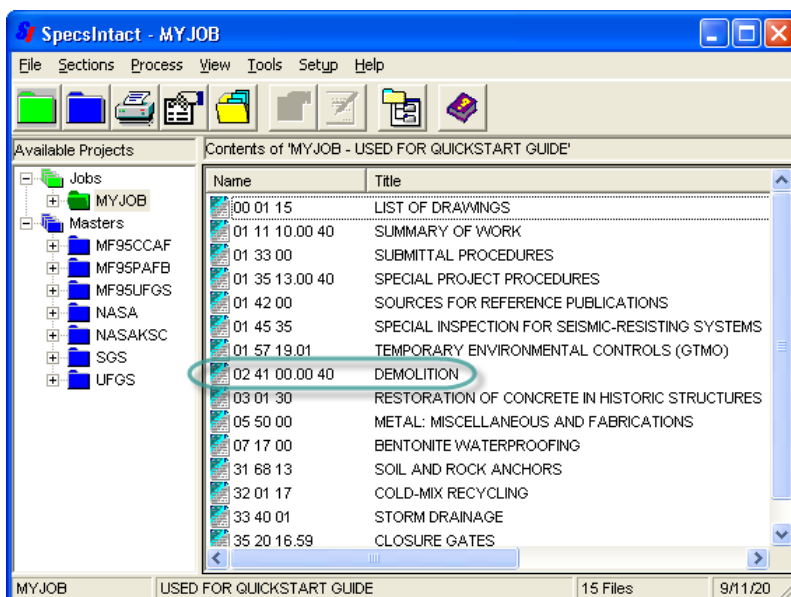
SpecsIntact - MYJOB

File Sections Process View Tools Setup Help

Available Projects

Jobs
MYJOB
Masters
MF95CCAF
MF95PAFB
MF95UFGS
NASA
NASAKSC
SGS
UFGS

Contents of 'MYJOB - USED FOR QUICKSTART GUIDE'

| Name | Title |
|---|---|
| 00 01 15 | LIST OF DRAWINGS |
| 01 11 10.00 40 | SUMMARY OF WORK |
| 01 33 00 | SUBMITTAL PROCEDURES |
| 01 35 13.00 40 | SPECIAL PROJECT PROCEDURES |
| 01 42 00 | SOURCES FOR REFERENCE PUBLICATIONS |
| 01 45 35 | SPECIAL INSPECTION FOR SEISMIC-RESISTING SYSTEMS |
| 01 57 19.01 | TEMPORARY ENVIRONMENTAL CONTROLS (GTMO) |
| 02 41 00.00 40 | DEMOLITION |
| 03 01 30 | RESTORATION OF CONCRETE IN HISTORIC STRUCTURES |
| 05 50 00 | METAL: MISCELLANEOUS AND FABRICATIONS |
| 07 17 00 | BENTONITE WATERPROOFING |
| 31 68 13 | SOIL AND ROCK ANCHORS |
| 32 01 17 | COLD-MIX RECYCLING |
| 33 40 01 | STORM DRAINAGE |
| 35 20 16.59 | CLOSURE GATES |

MYJOB | USED FOR QUICKSTART GUIDE | 15 Files | 9/11/20